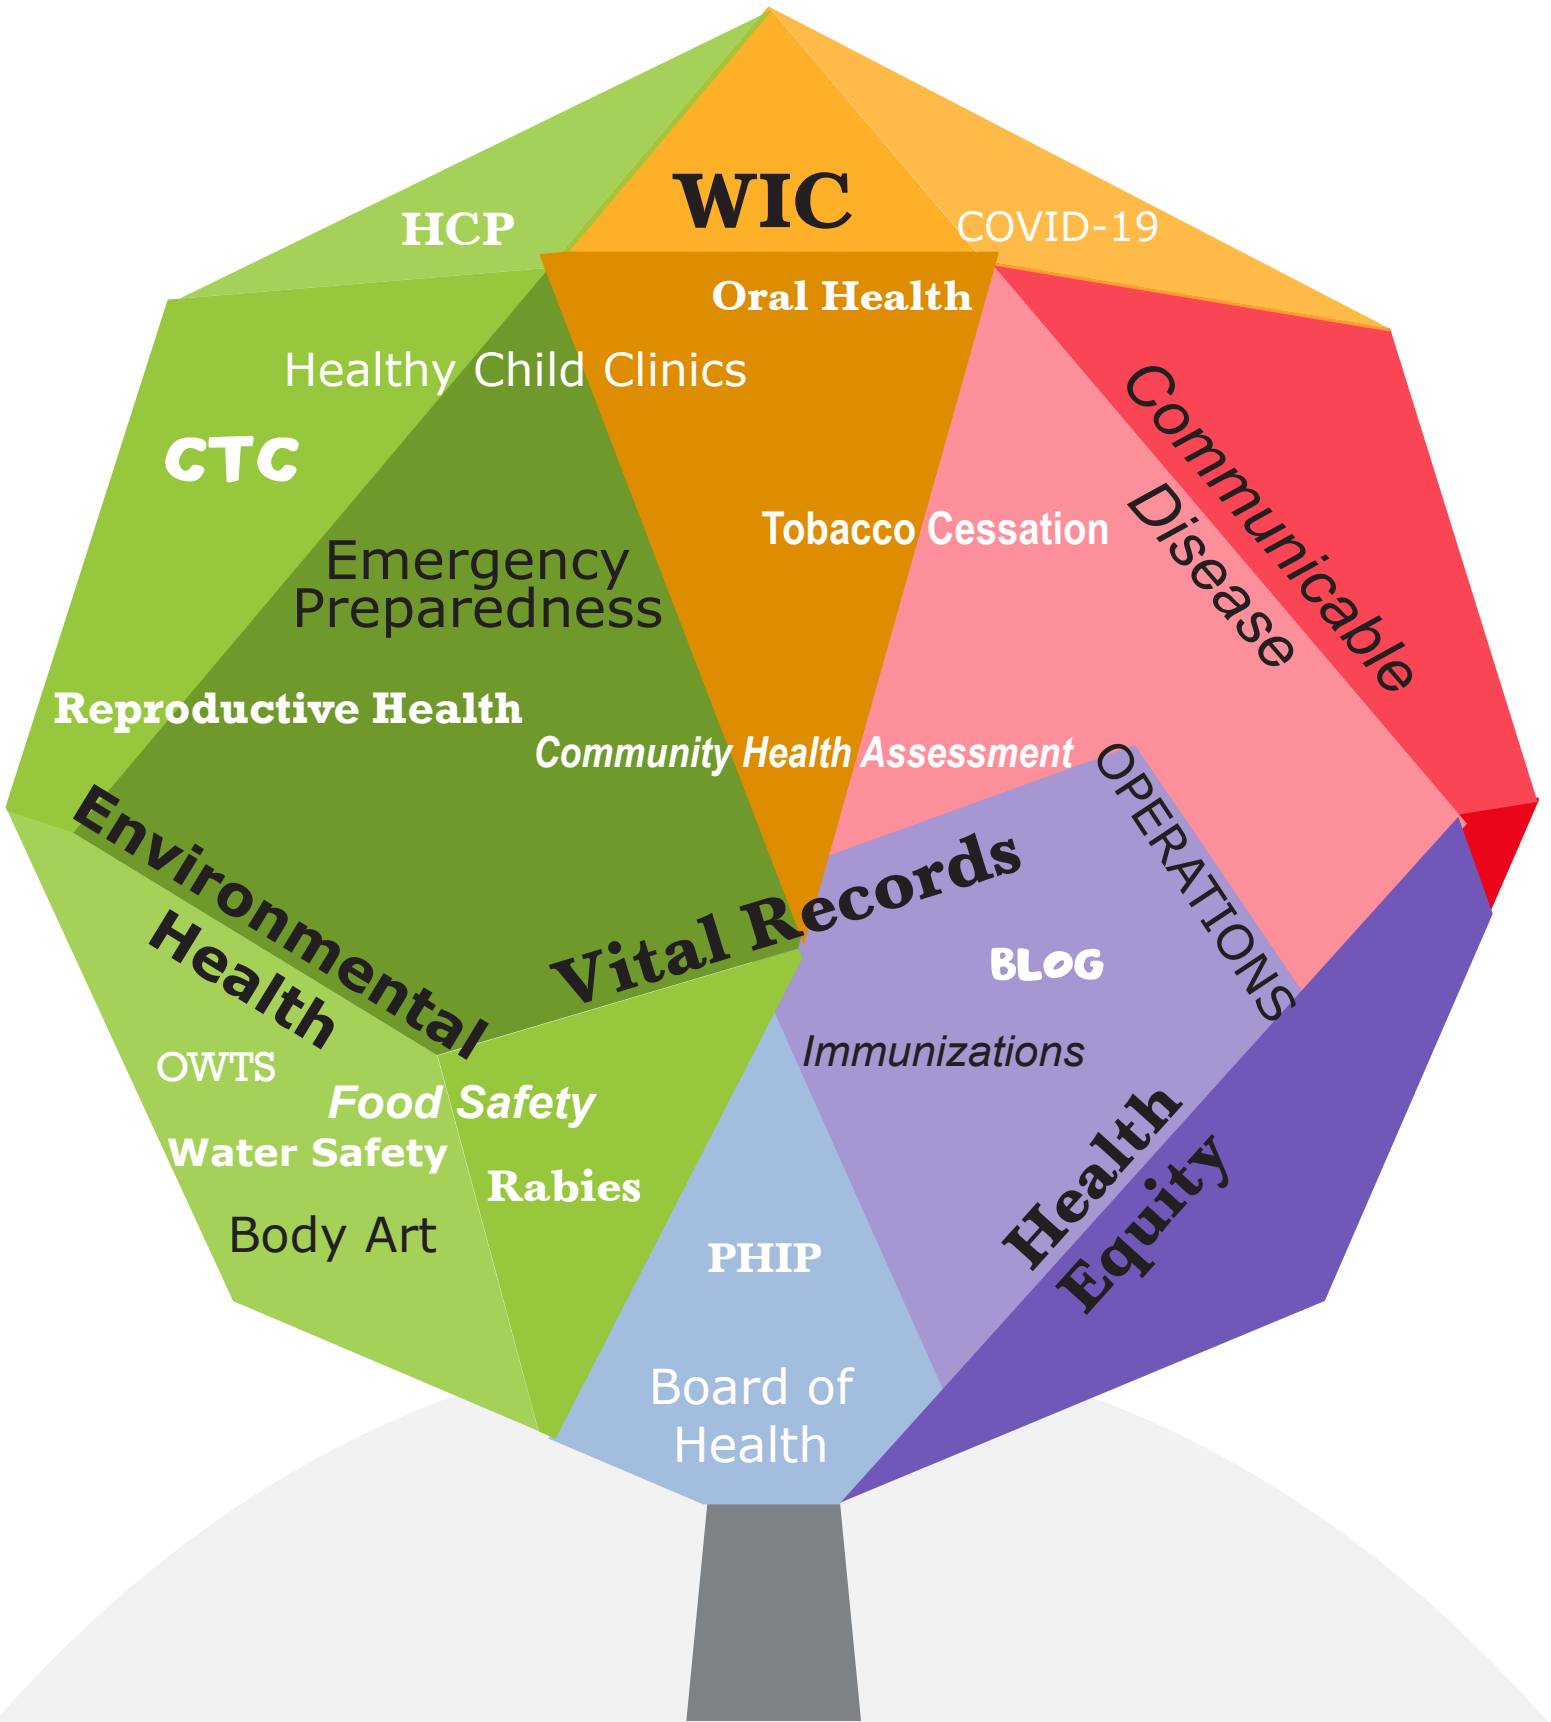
WIC
HCP
COVID-19
Oral Health
Healthy Child Clinics
CTC
Communicable Disease
Tobacco Cessation
Emergency Preparedness
Reproductive Health
Community Health Assessment
OPERATIONS
Environmental Health
Vital Records
BLOG
OWTS
Immunizations
Food Safety
Water Safety
Rabies
Health Equity
Body Art
PHIP
Board of Health